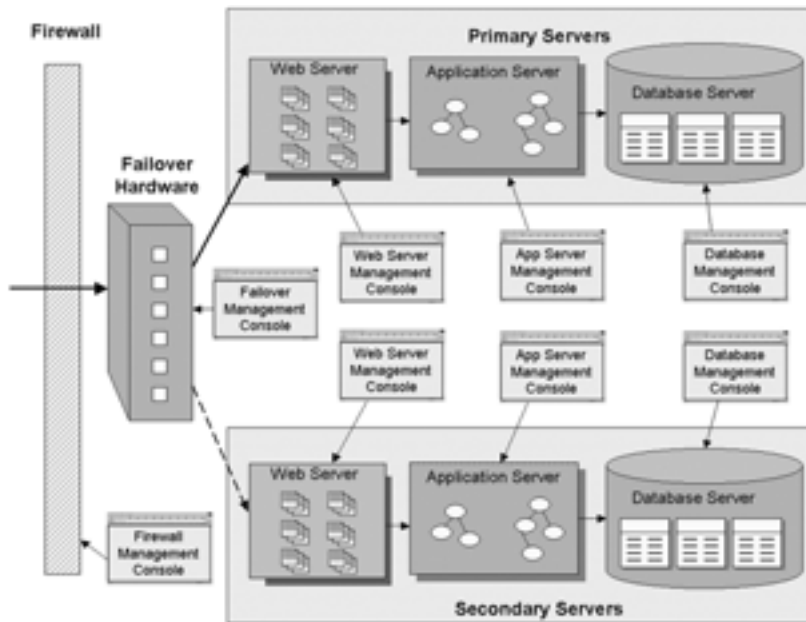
Firewall

Primary Servers

Web Server

Application Server

Database Server

Failover Hardware

Web Server Management Console

App Server Management Console

Database Management Console

Failover Management Console

Web Server Management Console

App Server Management Console

Database Management Console

Web Server

Application Server

Database Server

Firewall Management Console

Secondary Servers